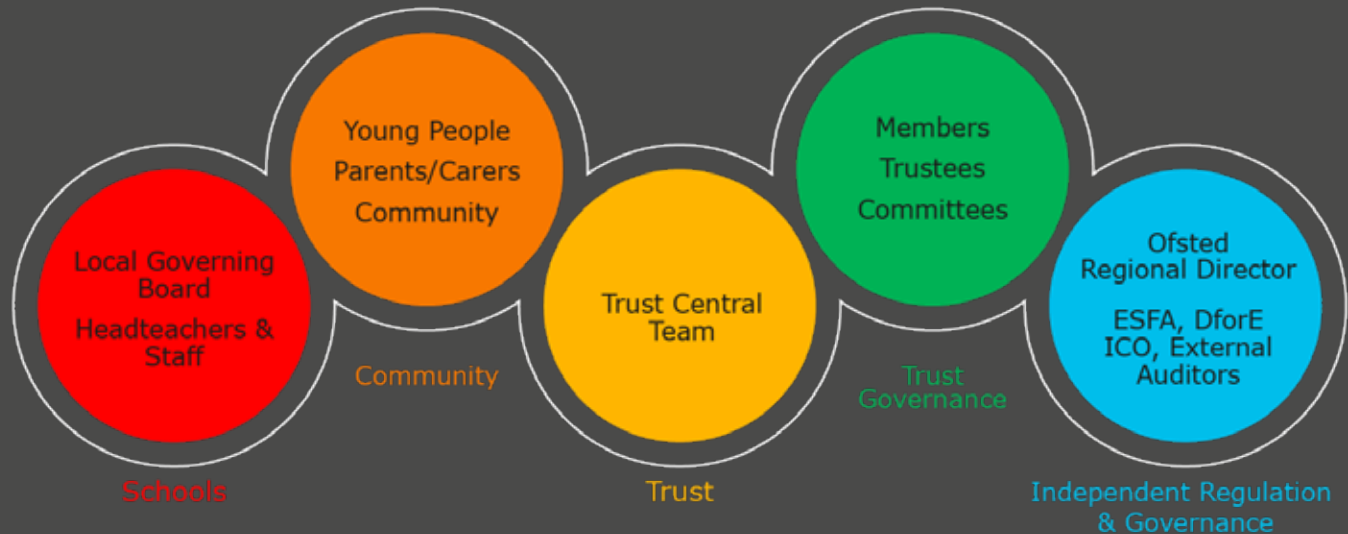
Young People
Parents/Carers
Community

Members
Trustees
Committees

Local Governing Board
Headteachers & Staff

Trust Central Team

Ofsted
Regional Director

ESFA, DforE
ICO, External Auditors

Community

Trust Governance

Schools

Trust

Independent Regulation & Governance